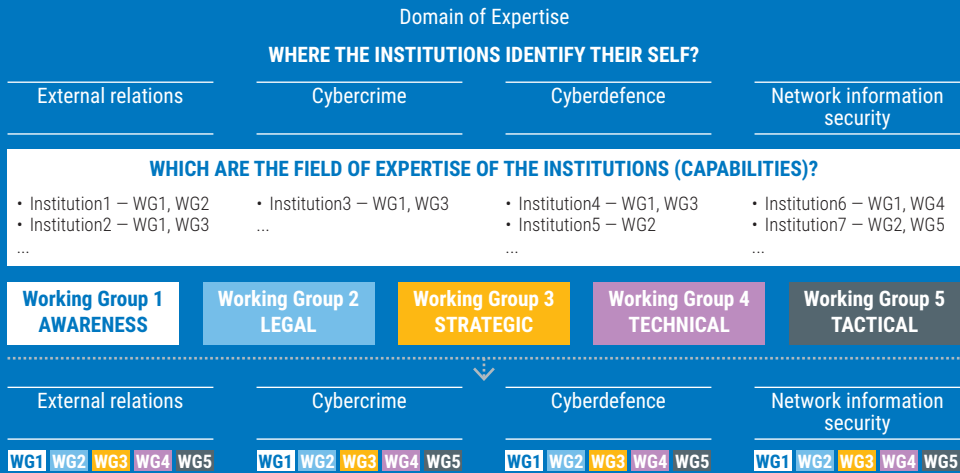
Domain of Expertise

WHERE THE INSTITUTIONS IDENTIFY THEIR SELF?

External relations

Cybercrime

Cyberdefence

Network information security

WHICH ARE THE FIELD OF EXPERTISE OF THE INSTITUTIONS (CAPABILITIES)?

• Institution1 — WG1, WG2
• Institution2 — WG1, WG3
...

• Institution3 — WG1, WG3
...

• Institution4 — WG1, WG3
• Institution5 — WG2
...

• Institution6 — WG1, WG4
• Institution7 — WG2, WG5
...

Working Group 1 AWARENESS

Working Group 2 LEGAL

Working Group 3 STRATEGIC

Working Group 4 TECHNICAL

Working Group 5 TACTICAL

External relations

Cybercrime

Cyberdefence

Network information security

WG1 WG2 WG3 WG4 WG5

WG1 WG2 WG3 WG4 WG5

WG1 WG2 WG3 WG4 WG5

WG1 WG2 WG3 WG4 WG5